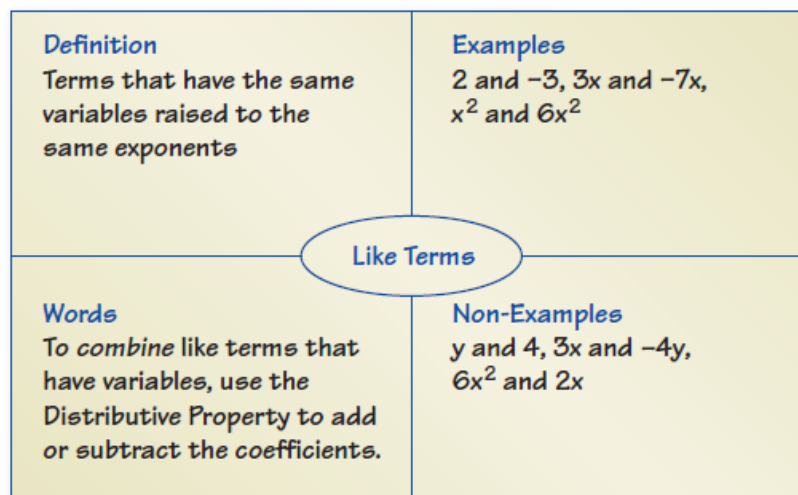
Definition
Terms that have the same variables raised to the same exponents

Examples
2 and $-3$, $3x$ and $-7x$, $x^2$ and $6x^2$

Like Terms

Words
To *combine* like terms that have variables, use the Distributive Property to add or subtract the coefficients.

Non-Examples
y and 4, $3x$ and $-4y$, $6x^2$ and $2x$